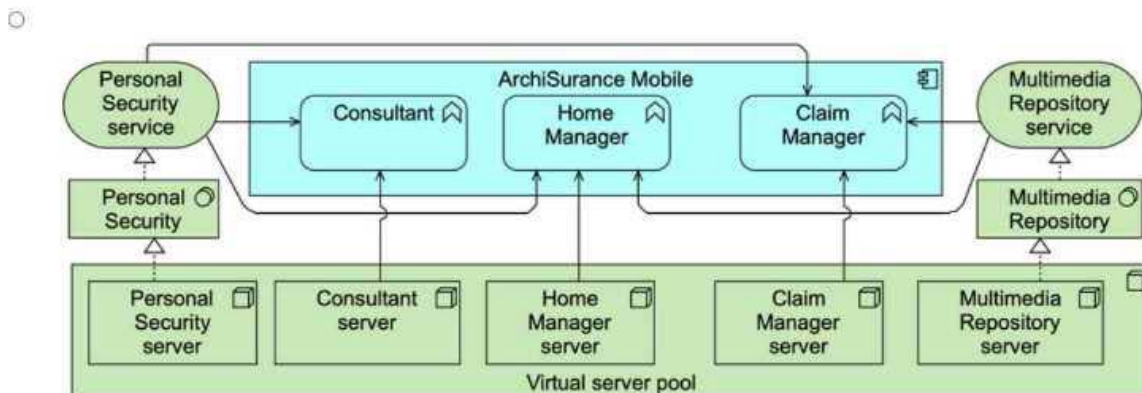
ArchiSurance Mobile

Personal Security service

Consultant

Home Manager

Claim Manager

Multimedia Repository service

Personal Security

Multimedia Repository

Personal Security server

Consultant server

Home Manager server

Claim Manager server

Multimedia Repository server

Virtual server pool